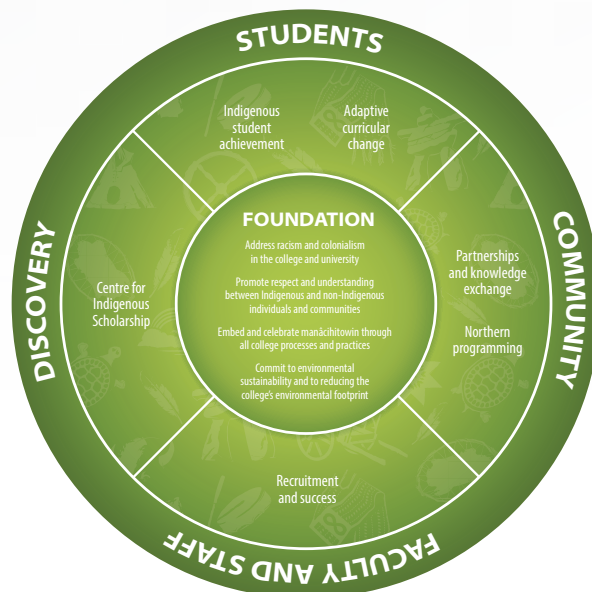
STUDENTS

Indigenous student achievement

Adaptive curricular change

COMMUNITY

Partnerships and knowledge exchange

Northern programming

FACULTY AND STAFF

Recruitment and success

DISCOVERY

Centre for Indigenous Scholarship

FOUNDATION

Address racism and colonialism in the college and university

Promote respect and understanding between Indigenous and non-Indigenous individuals and communities

Embed and celebrate manācihitowin through all college processes and practices

Commit to environmental sustainability and to reducing the college's environmental footprint